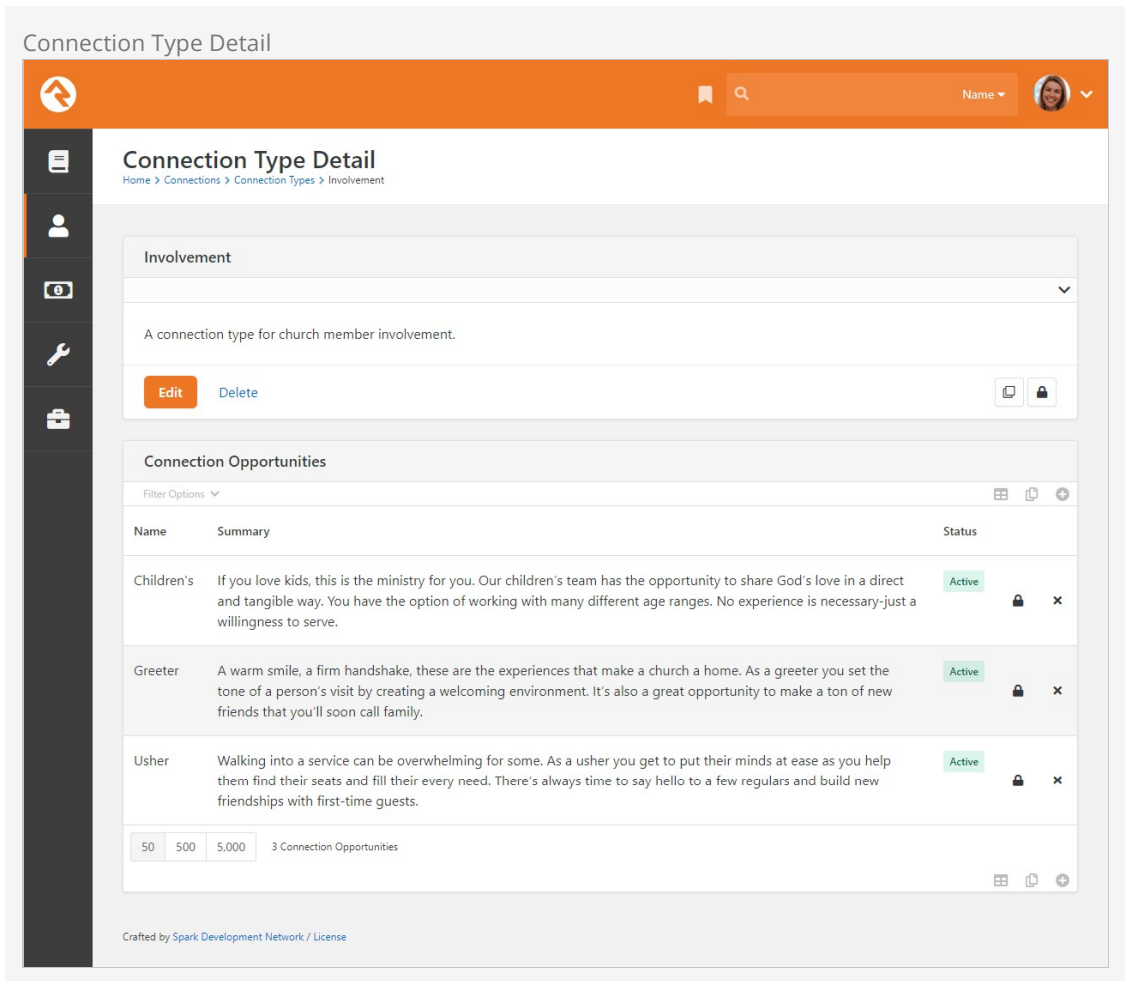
Connection Type Detail

Name

Connection Type Detail

Home > Connections > Connection Types > Involvement

Involvement

A connection type for church member involvement.

Edit Delete

Connection Opportunities

Filter Options

| Name | Summary | Status |
|---|---|---|
| Children's | If you love kids, this is the ministry for you. Our children's team has the opportunity to share God's love in a direct and tangible way. You have the option of working with many different age ranges. No experience is necessary-just a willingness to serve. | Active |
| Greeter | A warm smile, a firm handshake, these are the experiences that make a church a home. As a greeter you set the tone of a person's visit by creating a welcoming environment. It's also a great opportunity to make a ton of new friends that you'll soon call family. | Active |
| Usher | Walking into a service can be overwhelming for some. As a usher you get to put their minds at ease as you help them find their seats and fill their every need. There's always time to say hello to a few regulars and build new friendships with first-time guests. | Active |

50 500 5,000 3 Connection Opportunities

Crafted by Spark Development Network / License